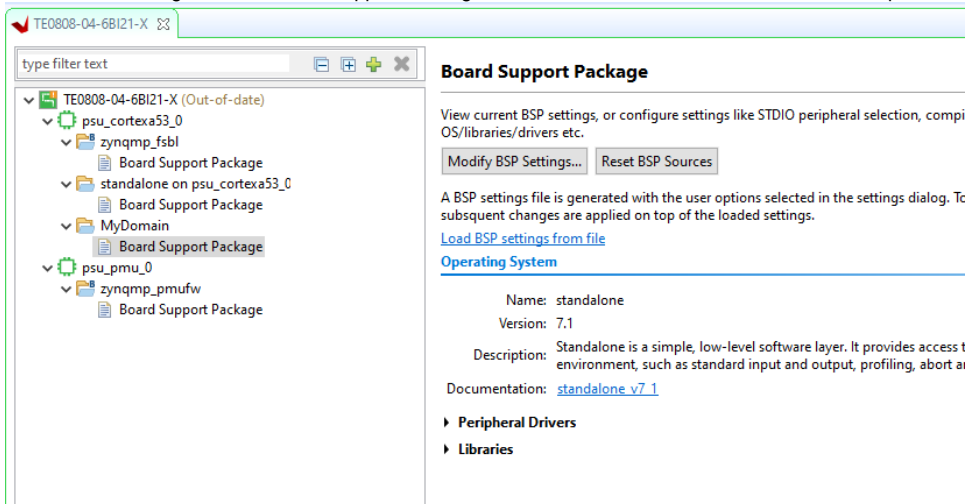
TE0808-04-6BI21-X

type filter text

TE0808-04-6BI21-X (Out-of-date)
psu_cortexa53_0
zynqmp_fsbl
Board Support Package
standalone on psu_cortexa53_0
Board Support Package
MyDomain
Board Support Package
psu_pmu_0
zynqmp_pmufw
Board Support Package

Board Support Package

View current BSP settings, or configure settings like STDIO peripheral selection, compi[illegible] OS/libraries/drivers etc.

Modify BSP Settings... Reset BSP Sources

A BSP settings file is generated with the user options selected in the settings dialog. To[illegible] subsquent changes are applied on top of the loaded settings.

Load BSP settings from file

Operating System

Name: standalone
Version: 7.1
Description: Standalone is a simple, low-level software layer. It provides access t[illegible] environment, such as standard input and output, profiling, abort a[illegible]
Documentation: standalone_v7_1

Peripheral Drivers

Libraries